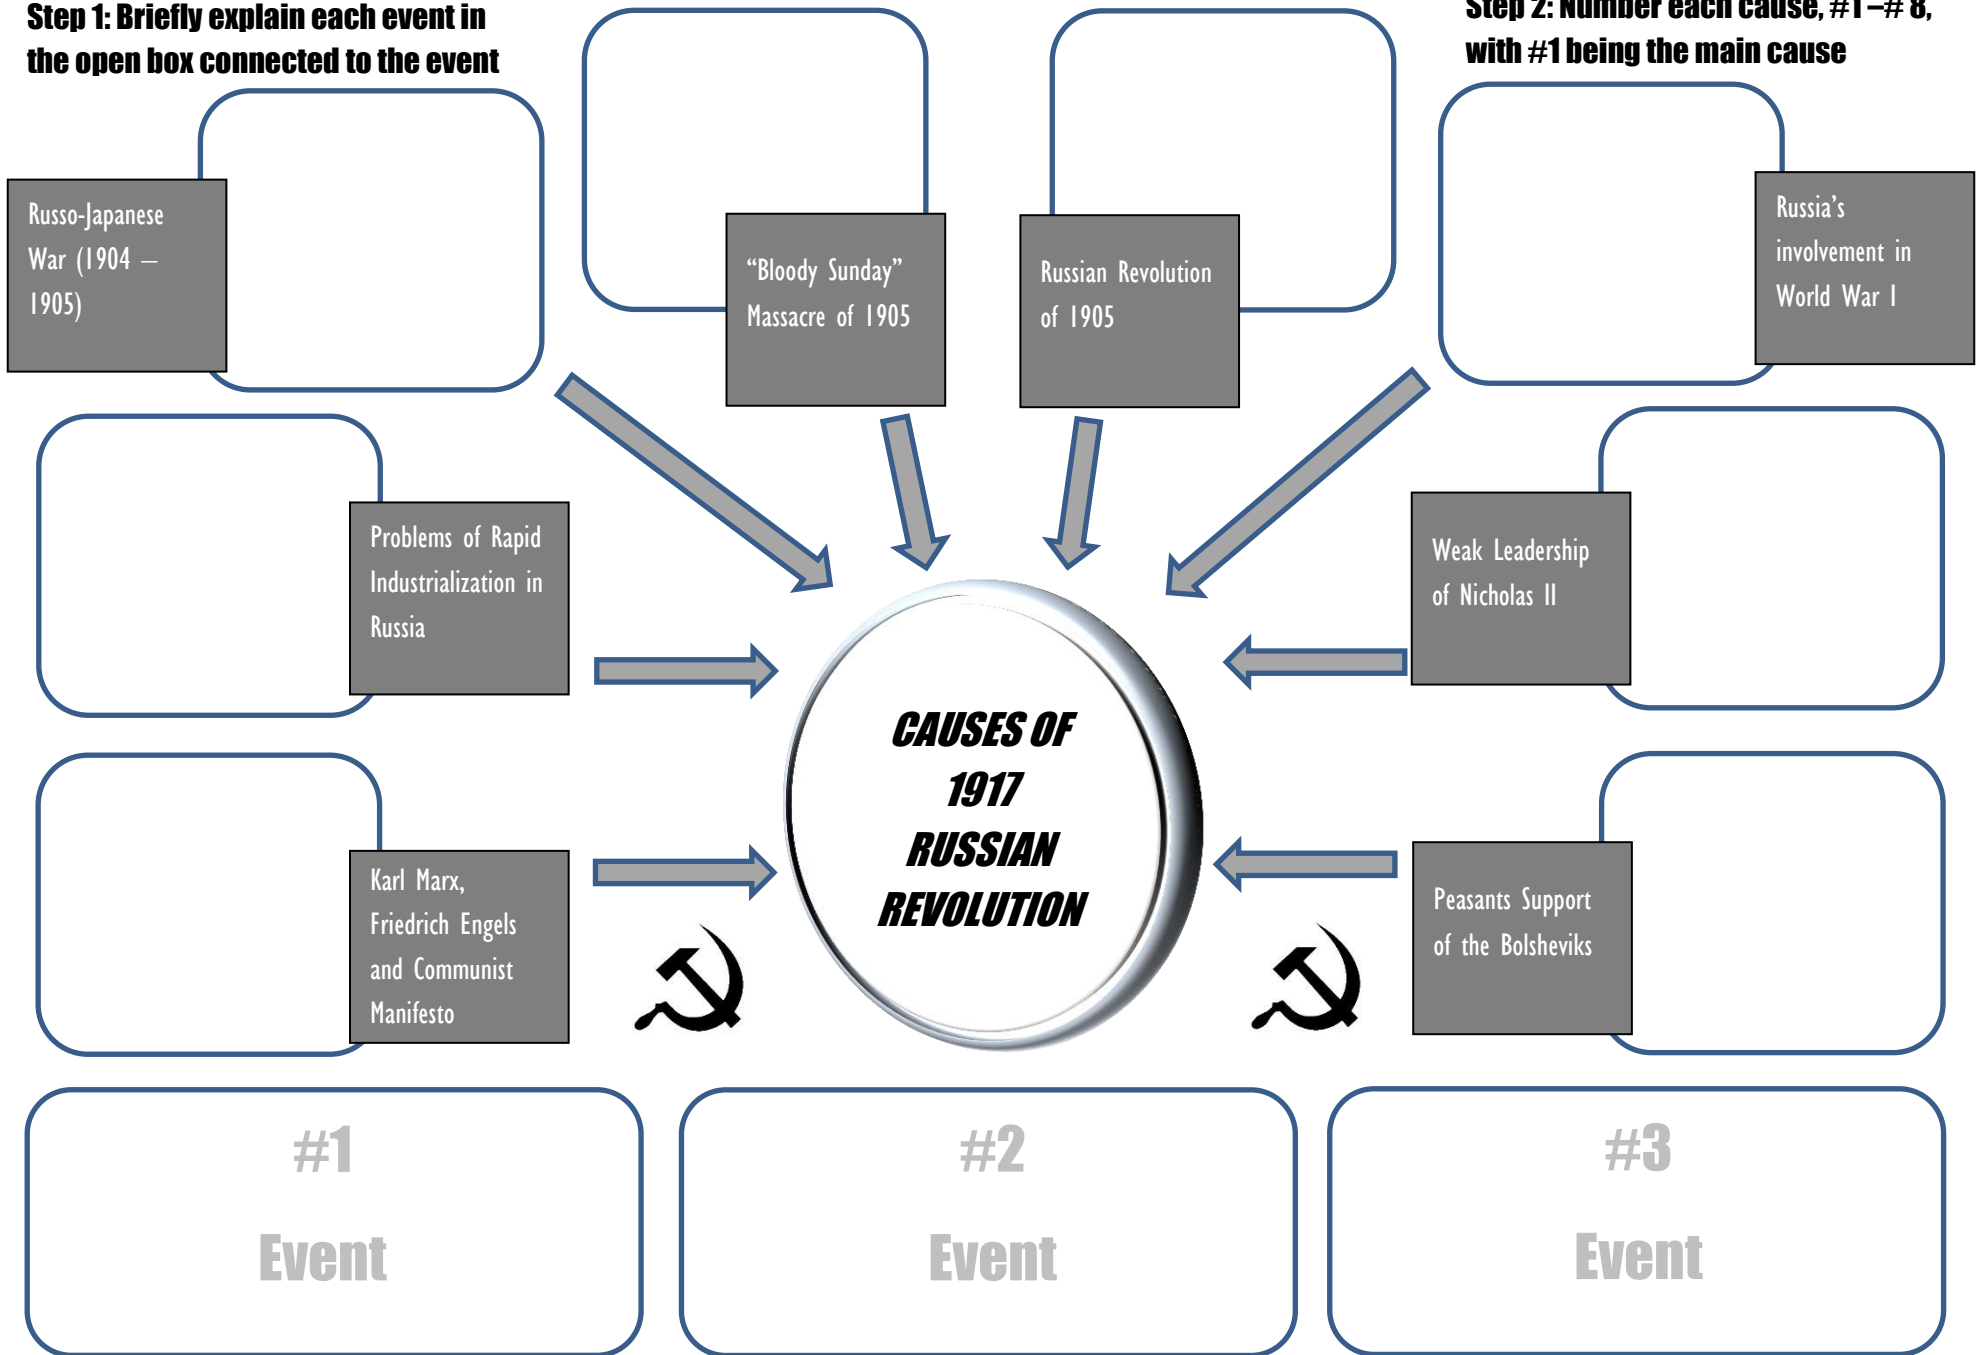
Step 1: Briefly explain each event in the open box connected to the event

Step 2: Number each cause, #1 –# 8, with #1 being the main cause

Russo-Japanese War (1904 – 1905)

"Bloody Sunday" Massacre of 1905

Russian Revolution of 1905

Russia's involvement in World War I

Problems of Rapid Industrialization in Russia

Weak Leadership of Nicholas II

CAUSES OF 1917 RUSSIAN REVOLUTION

Karl Marx, Friedrich Engels and Communist Manifesto

Peasants Support of the Bolsheviks

#1
Event

#2
Event

#3
Event